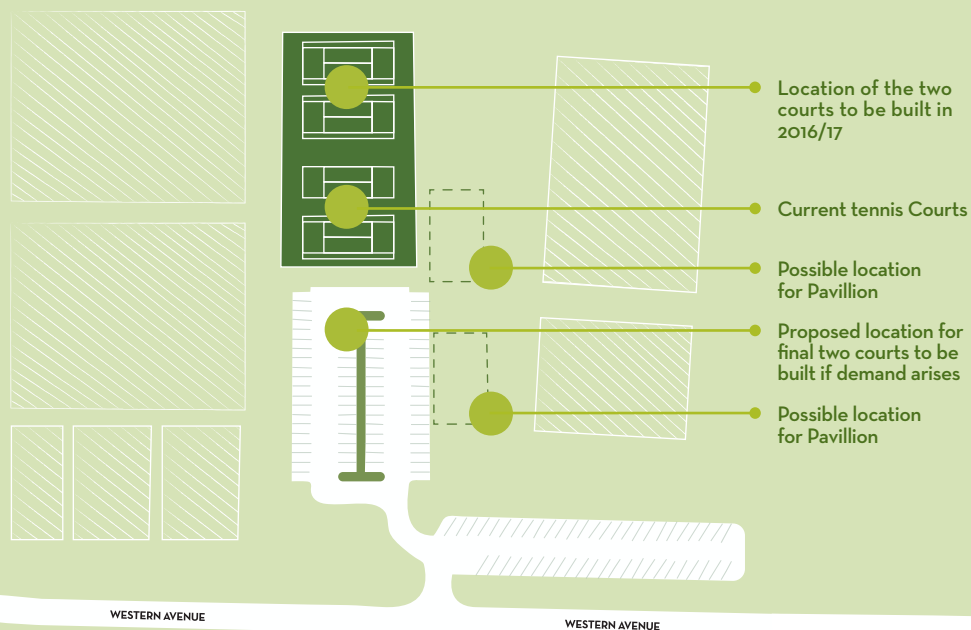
Location of the two courts to be built in 2016/17

Current tennis Courts

Possible location for Pavillion

Proposed location for final two courts to be built if demand arises

Possible location for Pavillion

WESTERN AVENUE

WESTERN AVENUE